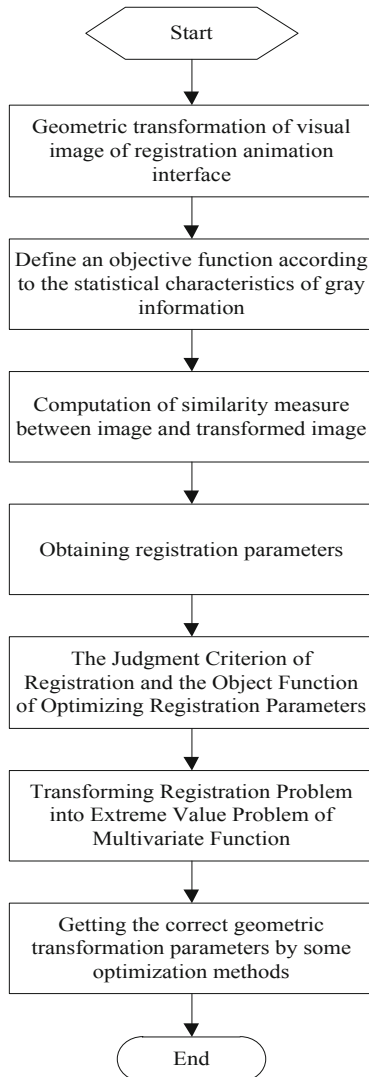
Start

Geometric transformation of visual image of registration animation interface

Define an objective function according to the statistical characteristics of gray information

Computation of similarity measure between image and transformed image

Obtaining registration parameters

The Judgment Criterion of Registration and the Object Function of Optimizing Registration Parameters

Transforming Registration Problem into Extreme Value Problem of Multivariate Function

Getting the correct geometric transformation parameters by some optimization methods

End